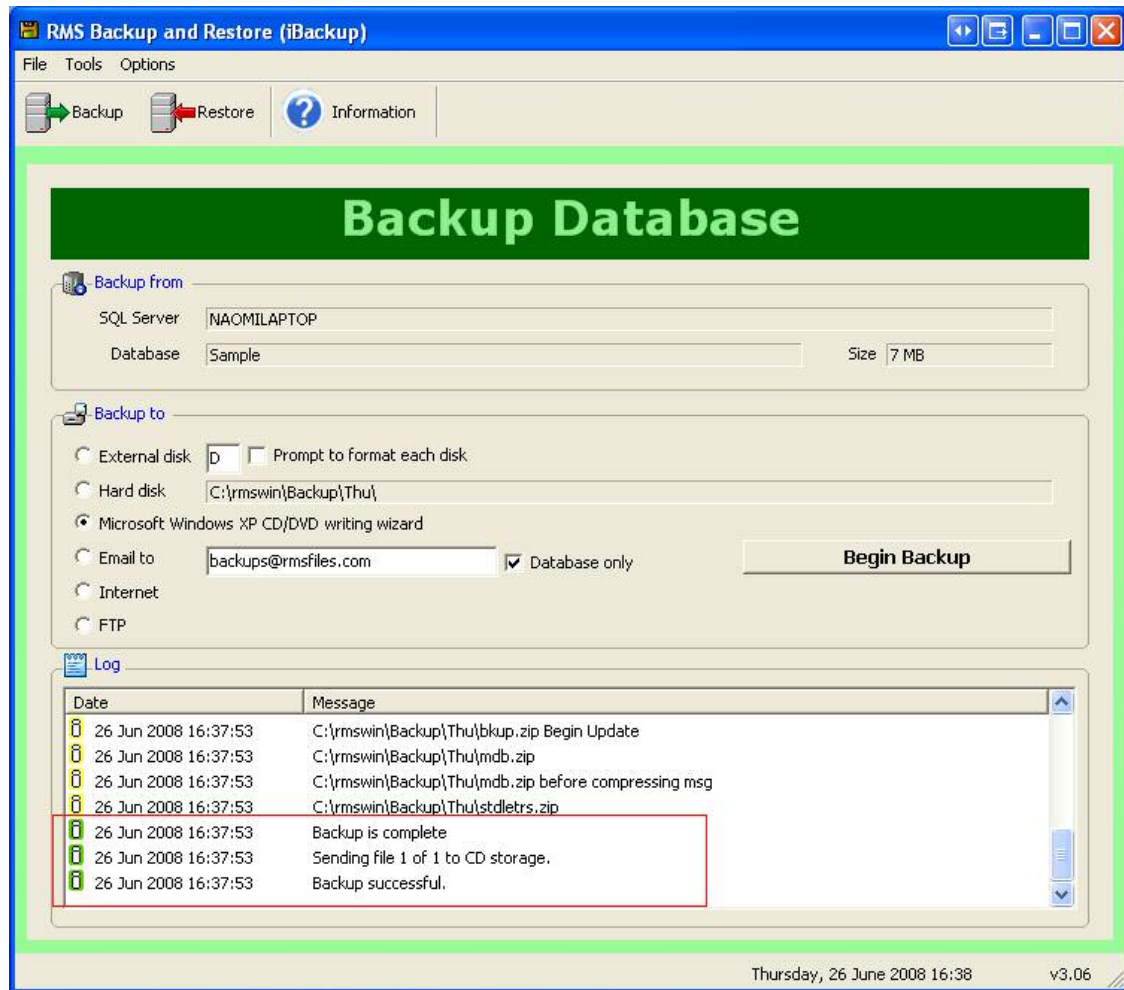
RMS Backup and Restore (iBackup)

File Tools Options

Backup Restore Information

Backup Database

Backup from

SQL Server NAOMILAPTOP

Database Sample

Size 7 MB

Backup to

External disk D Prompt to format each disk

Hard disk C:\rmswin\Backup\Thu\

Microsoft Windows XP CD/DVD writing wizard

Email to backups@rmsfiles.com Database only

Begin Backup

Internet

FTP

Log

| Date | Message |
|---|---|
| 26 Jun 2008 16:37:53 | C:\rmswin\Backup\Thu\bkup.zip Begin Update |
| 26 Jun 2008 16:37:53 | C:\rmswin\Backup\Thu\mdb.zip |
| 26 Jun 2008 16:37:53 | C:\rmswin\Backup\Thu\mdb.zip before compressing msg |
| 26 Jun 2008 16:37:53 | C:\rmswin\Backup\Thu\stdletrs.zip |
| 26 Jun 2008 16:37:53 | Backup is complete |
| 26 Jun 2008 16:37:53 | Sending file 1 of 1 to CD storage. |
| 26 Jun 2008 16:37:53 | Backup successful. |

Thursday, 26 June 2008 16:38 v3.06